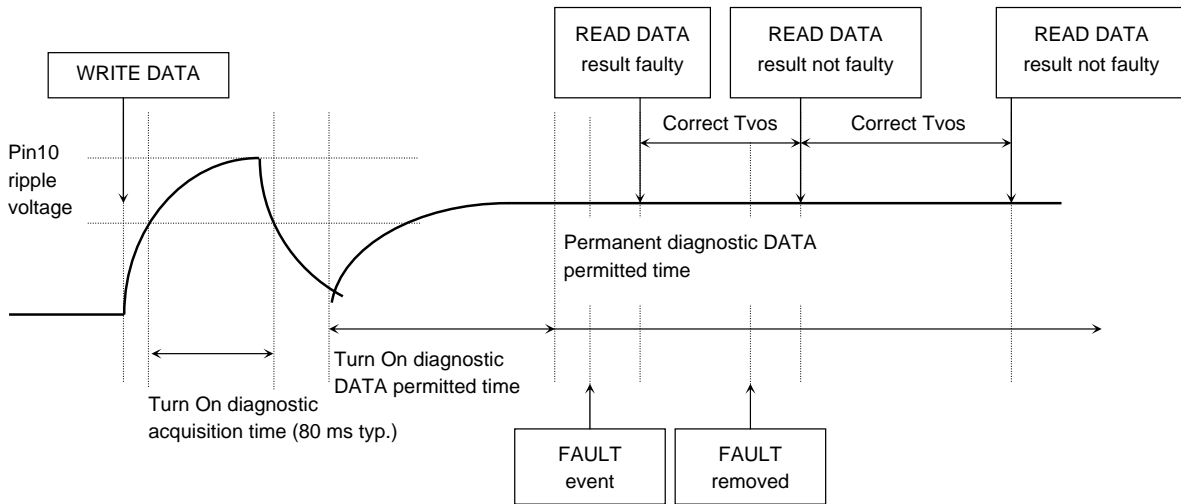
READ DATA
result faulty

READ DATA
result not faulty

READ DATA
result not faulty

WRITE DATA

Correct Tvos

Correct Tvos

Pin10
ripple
voltage

Permanent diagnostic DATA
permitted time

Turn On diagnostic
DATA permitted time

Turn On diagnostic
acquisition time (80 ms typ.)

FAULT
event

FAULT
removed